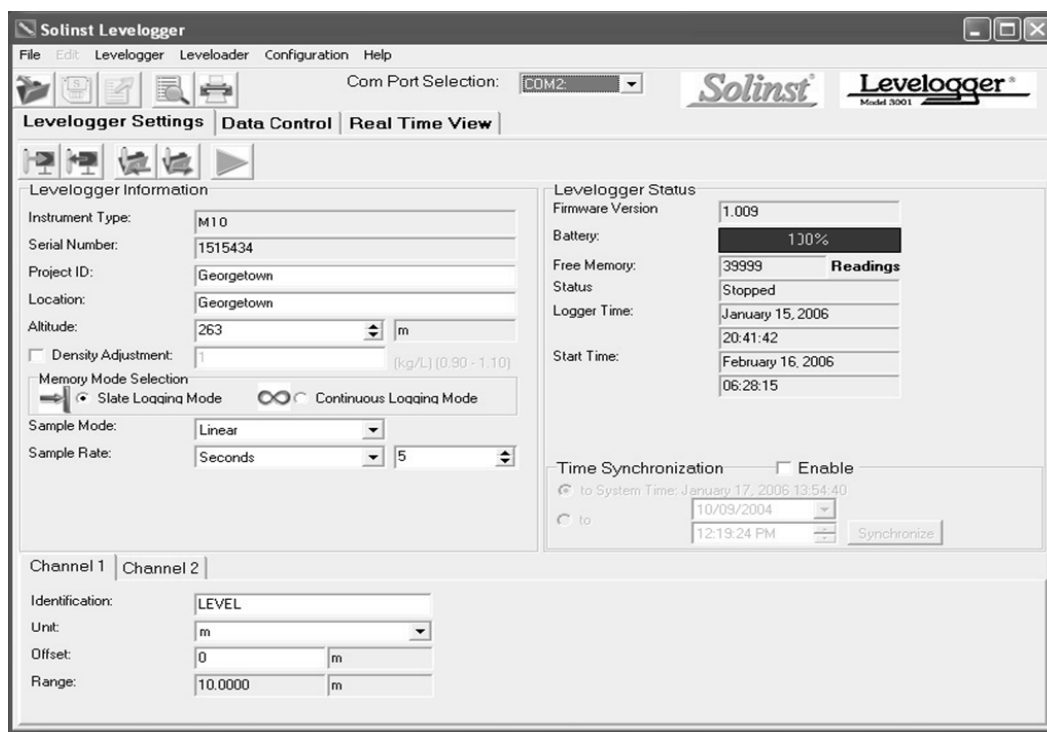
Solinst Levelogger

File Edit Levelogger Leveloader Configuration Help

Com Port Selection: COM2

Solinst Levelogger Model 3001

Levelogger Settings | Data Control | Real Time View

Levelogger Information

Instrument Type: M10

Serial Number: 1515434

Project ID: Georgetown

Location: Georgetown

Altitude: 263 m

Density Adjustment: 1 (kg/L) (0.90 - 1.10)

Memory Mode Selection

Slate Logging Mode Continuous Logging Mode

Sample Mode: Linear

Sample Rate: Seconds 5

Levelogger Status

Firmware Version 1.009

Battery: 100%

Free Memory: 39999 Readings

Status Stopped

Logger Time: January 15, 2006 20:41:42

Start Time: February 16, 2006 06:28:15

Time Synchronization Enable

to System Time: January 17, 2006 13:54:40

to 10/09/2004 12:19:24 PM Synchronize

Channel 1 | Channel 2

Identification: LEVEL

Unit: m

Offset: 0 m

Range: 10.0000 m